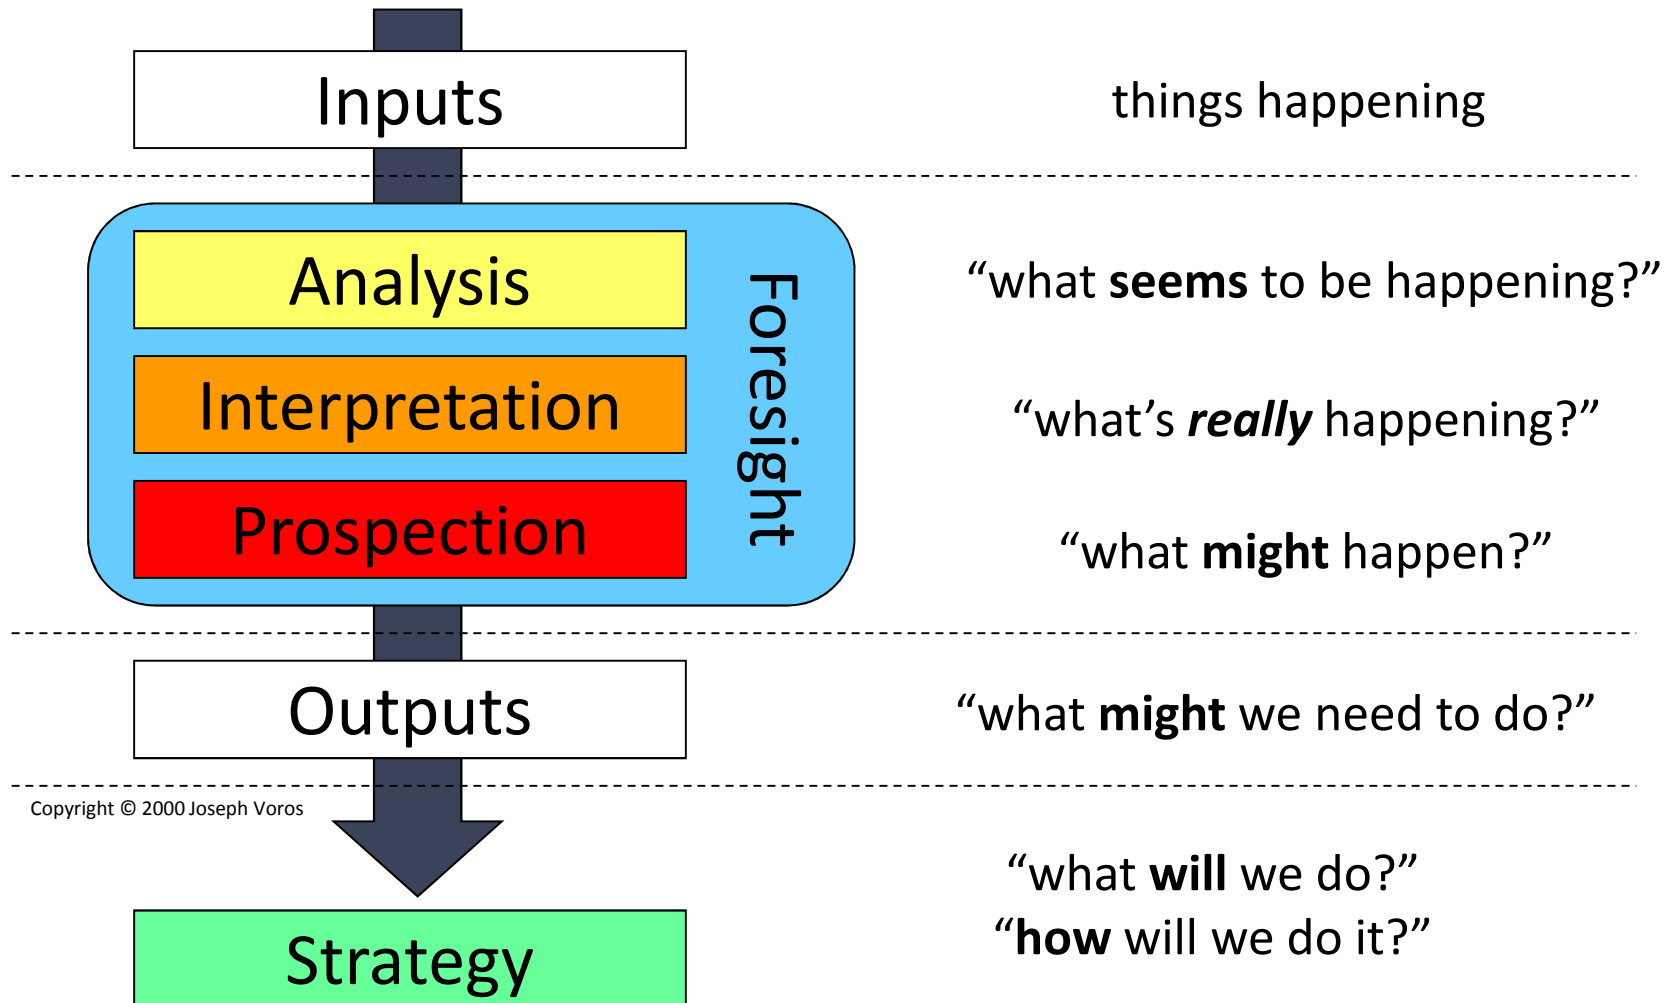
Inputs

things happening

Analysis

Interpretation

Prospection

Foresight

“what seems to be happening?”

“what’s really happening?”

“what might happen?”

Outputs

“what might we need to do?”

Copyright © 2000 Joseph Voros

“what will we do?”
“how will we do it?”

Strategy